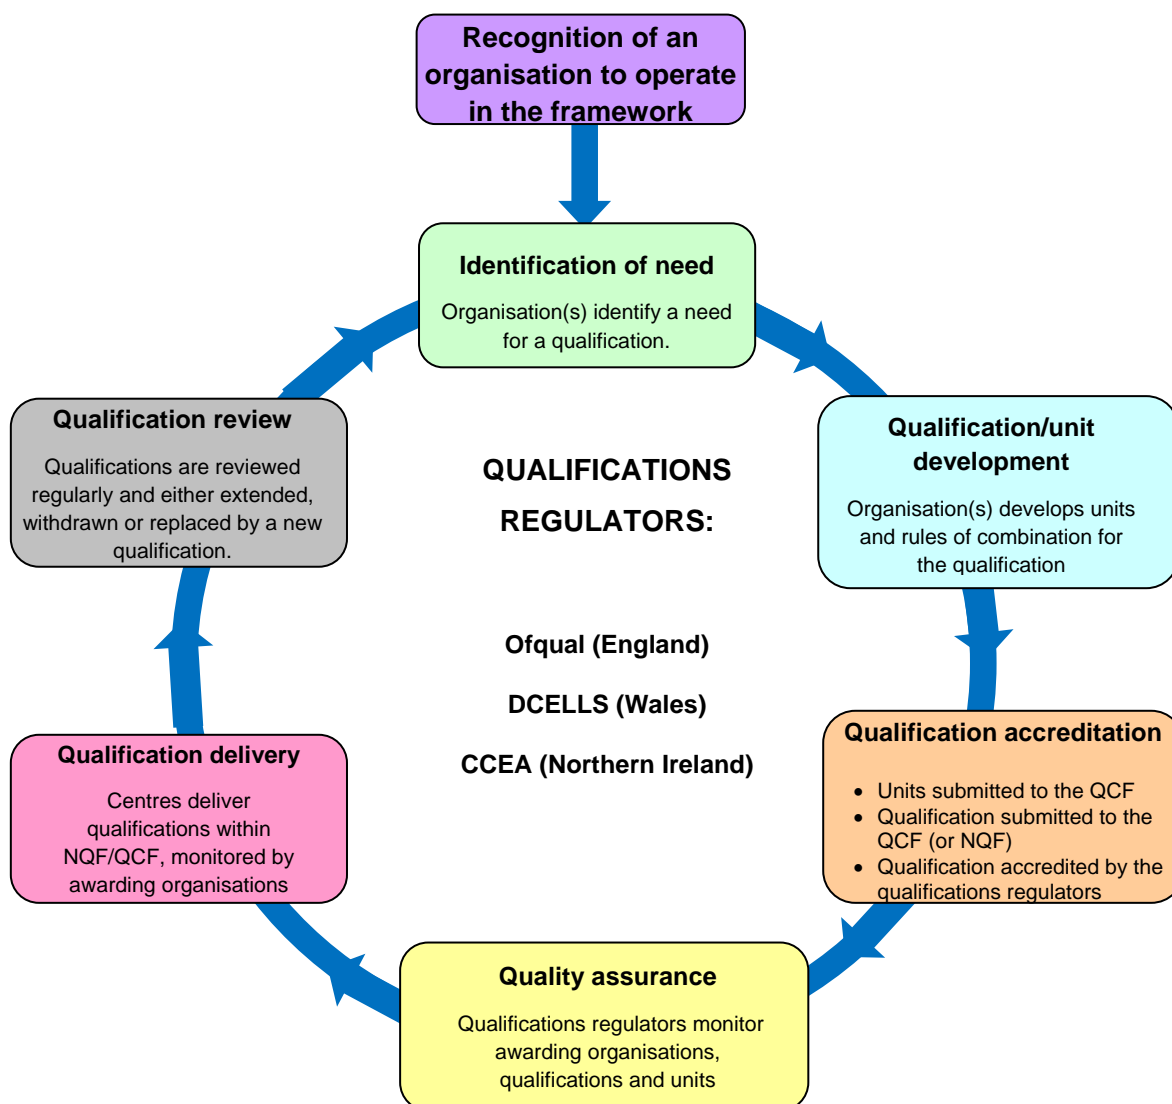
Recognition of an organisation to operate in the framework

Identification of need

Organisation(s) identify a need for a qualification.

Qualification/unit development

Organisation(s) develops units and rules of combination for the qualification

Qualification accreditation

- Units submitted to the QCF
- Qualification submitted to the QCF (or NQF)
- Qualification accredited by the qualifications regulators

Quality assurance

Qualifications regulators monitor awarding organisations, qualifications and units

Qualification delivery

Centres deliver qualifications within NQF/QCF, monitored by awarding organisations

Qualification review

Qualifications are reviewed regularly and either extended, withdrawn or replaced by a new qualification.

QUALIFICATIONS REGULATORS:

Ofqual (England)

DCELLS (Wales)

CCEA (Northern Ireland)